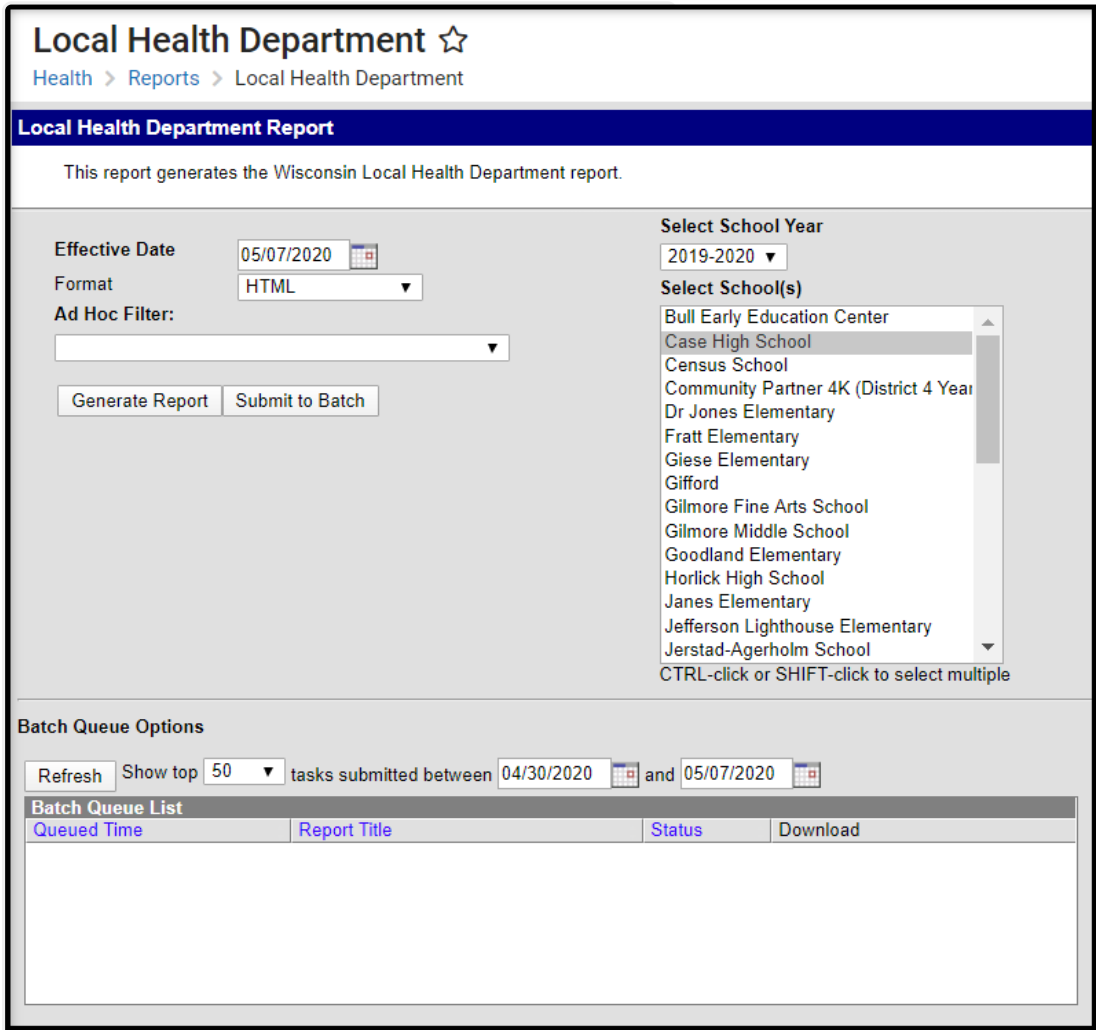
Local Health Department ☆

Health > Reports > Local Health Department

Local Health Department Report

This report generates the Wisconsin Local Health Department report.

Effective Date 05/07/2020

Format HTML

Ad Hoc Filter:

Generate Report Submit to Batch

Select School Year

2019-2020

Select School(s)

Bull Early Education Center
Case High School
Census School
Community Partner 4K (District 4 Year
Dr Jones Elementary
Fratt Elementary
Giese Elementary
Gifford
Gilmore Fine Arts School
Gilmore Middle School
Goodland Elementary
Horlick High School
Janes Elementary
Jefferson Lighthouse Elementary
Jerstad-Agerholm School

CTRL-click or SHIFT-click to select multiple

Batch Queue Options

Refresh Show top 50 tasks submitted between 04/30/2020 and 05/07/2020

Batch Queue List

| Queued Time | Report Title | Status | Download |
|---|---|---|---|